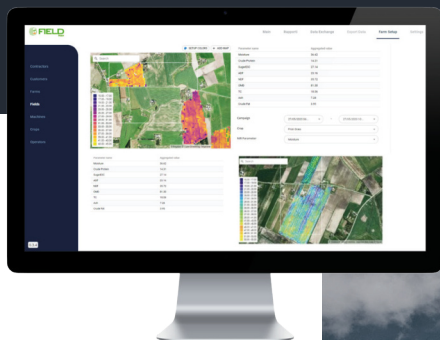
FIELD

Main Requests Data Exchange Farm Setup Settings

Dashboard
Fields
Machines
Crops
Operations

Parameter name | Aggregated value
Moisture | 30.82
Crude Protein | 10.21
Sugar | 27.15
ADF | 25.19
NDF | 39.13
NDE | 51.38
DI | 10.90
Ash | 7.06
Crude Fat | 3.94

Parameter name | Aggregated value
Moisture | 30.82
Crude Protein | 10.21
Sugar | 27.15
ADF | 25.19
NDF | 39.13
NDE | 51.38
DI | 10.90
Ash | 7.06
Crude Fat | 3.94

Select date range
Crop Field Area
NIR Parameter Moisture